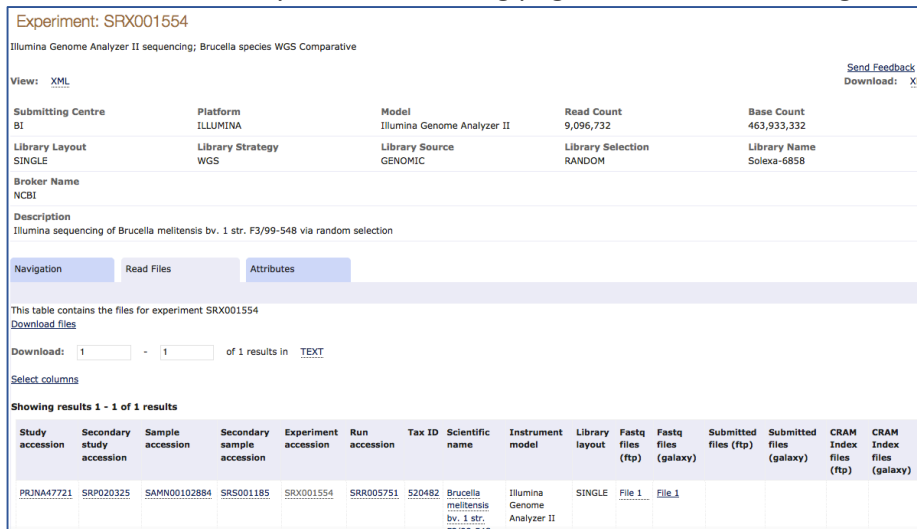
Experiment: SRX001554

Illumina Genome Analyzer II sequencing; Brucella species WGS Comparative

Send Feedback

View: XML

Download: X

| Submitting Centre | Platform | Model | Read Count | Base Count |
|---|---|---|---|---|
| BI | ILLUMINA | Illumina Genome Analyzer II | 9,096,732 | 463,933,332 |
| **Library Layout** | **Library Strategy** | **Library Source** | **Library Selection** | **Library Name** |
| SINGLE | WGS | GENOMIC | RANDOM | Solexa-6858 |

Broker Name
NCBI

Description
Illumina sequencing of Brucella melitensis bv. 1 str. F3/99-548 via random selection

Navigation | Read Files | Attributes

This table contains the files for experiment SRX001554
Download files

Download: 1 - 1 of 1 results in TEXT

Select columns

Showing results 1 - 1 of 1 results

| Study accession | Secondary study accession | Sample accession | Secondary sample accession | Experiment accession | Run accession | Tax ID | Scientific name | Instrument model | Library layout | Fastq files (ftp) | Fastq files (galaxy) | Submitted files (ftp) | Submitted files (galaxy) | CRAM Index files (ftp) | CRAM Index files (galaxy) |
|---|---|---|---|---|---|---|---|---|---|---|---|---|---|---|---|
| PRJNA47721 | SRP020325 | SAMN00102884 | SRS001185 | SRX001554 | SRR005751 | 520482 | Brucella melitensis bv. 1 str. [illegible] | Illumina Genome Analyzer II | SINGLE | File 1 | File 1 | | | | |